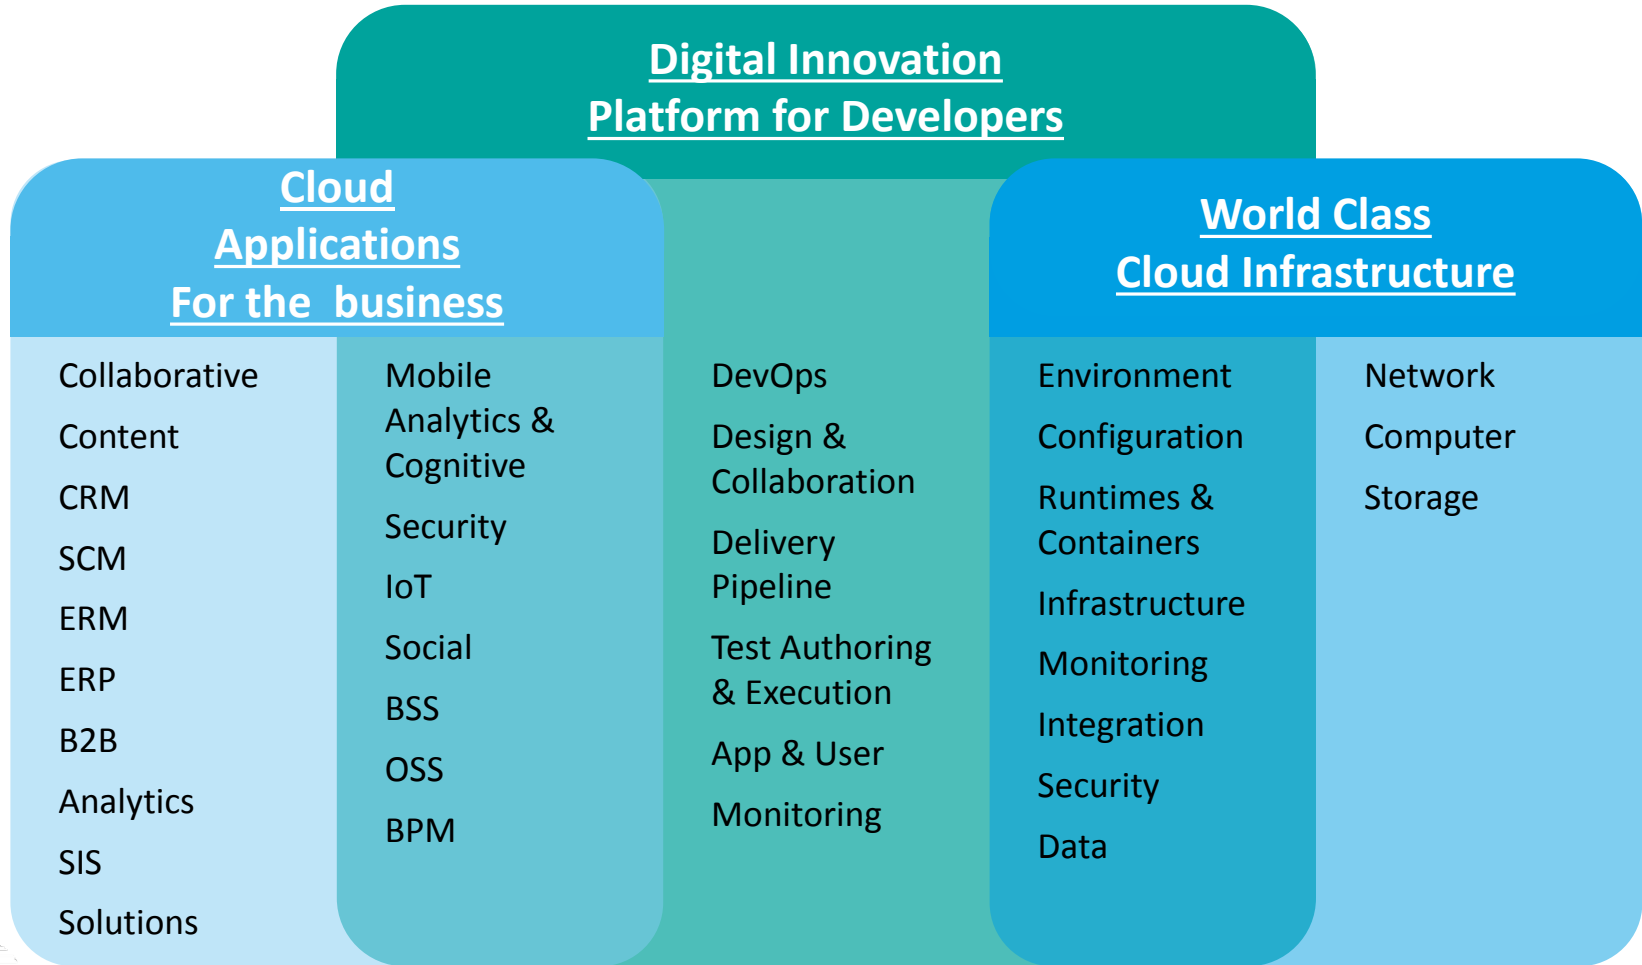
Digital Innovation
Platform for Developers

Cloud
Applications
For the business

Collaborative
Content
CRM
SCM
ERM
ERP
B2B
Analytics
SIS
Solutions

Mobile
Analytics &
Cognitive
Security
IoT
Social
BSS
OSS
BPM

DevOps
Design &
Collaboration
Delivery
Pipeline
Test Authoring
& Execution
App & User
Monitoring

World Class
Cloud Infrastructure

Environment
Configuration
Runtimes &
Containers
Infrastructure
Monitoring
Integration
Security
Data

Network
Computer
Storage